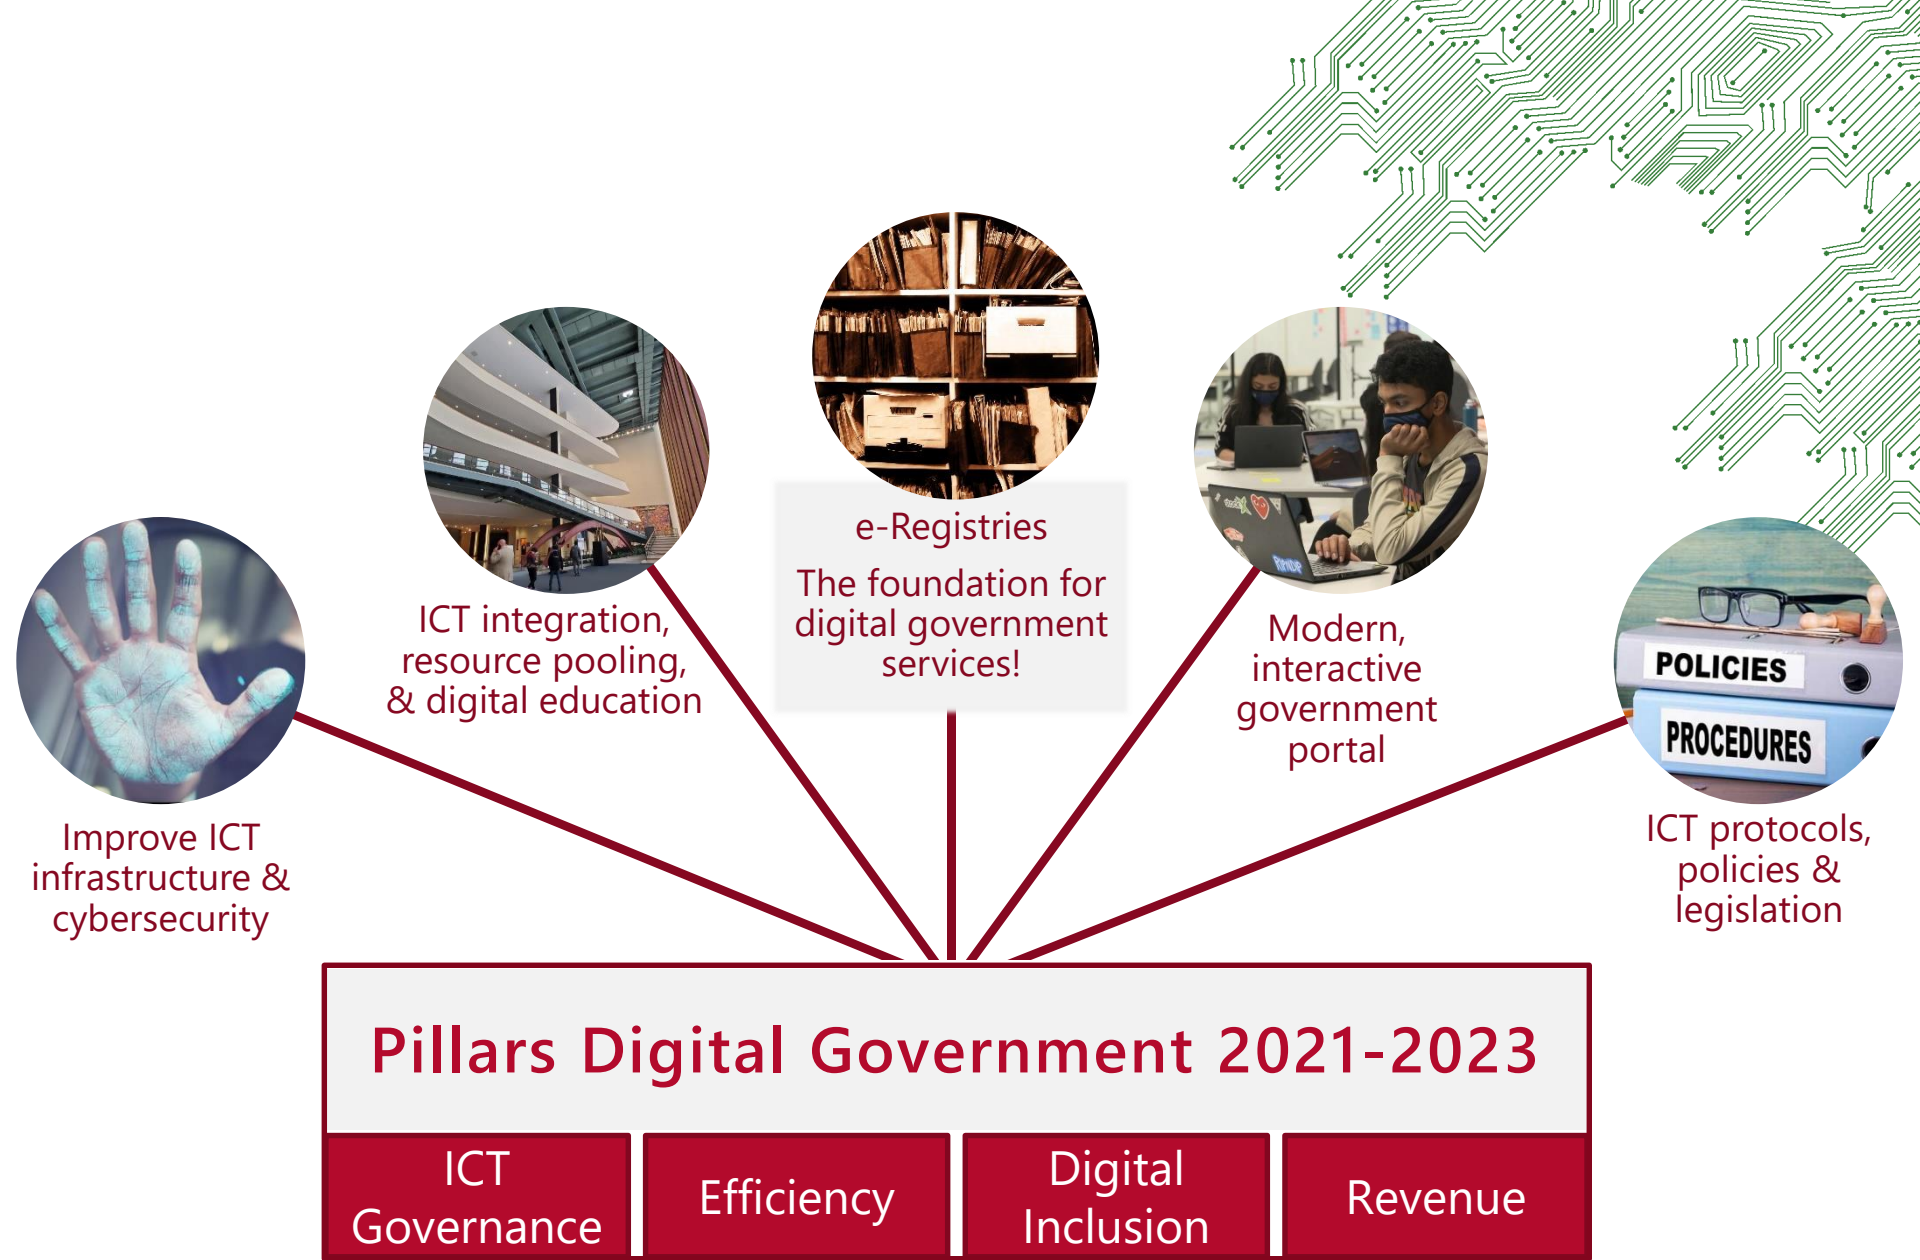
e-Registries
The foundation for digital government services!

ICT integration, resource pooling, & digital education

Modern, interactive government portal

Improve ICT infrastructure & cybersecurity

POLICIES
PROCEDURES

ICT protocols, policies & legislation

Pillars Digital Government 2021-2023

| ICT Governance | Efficiency | Digital Inclusion | Revenue |
|---|---|---|---|